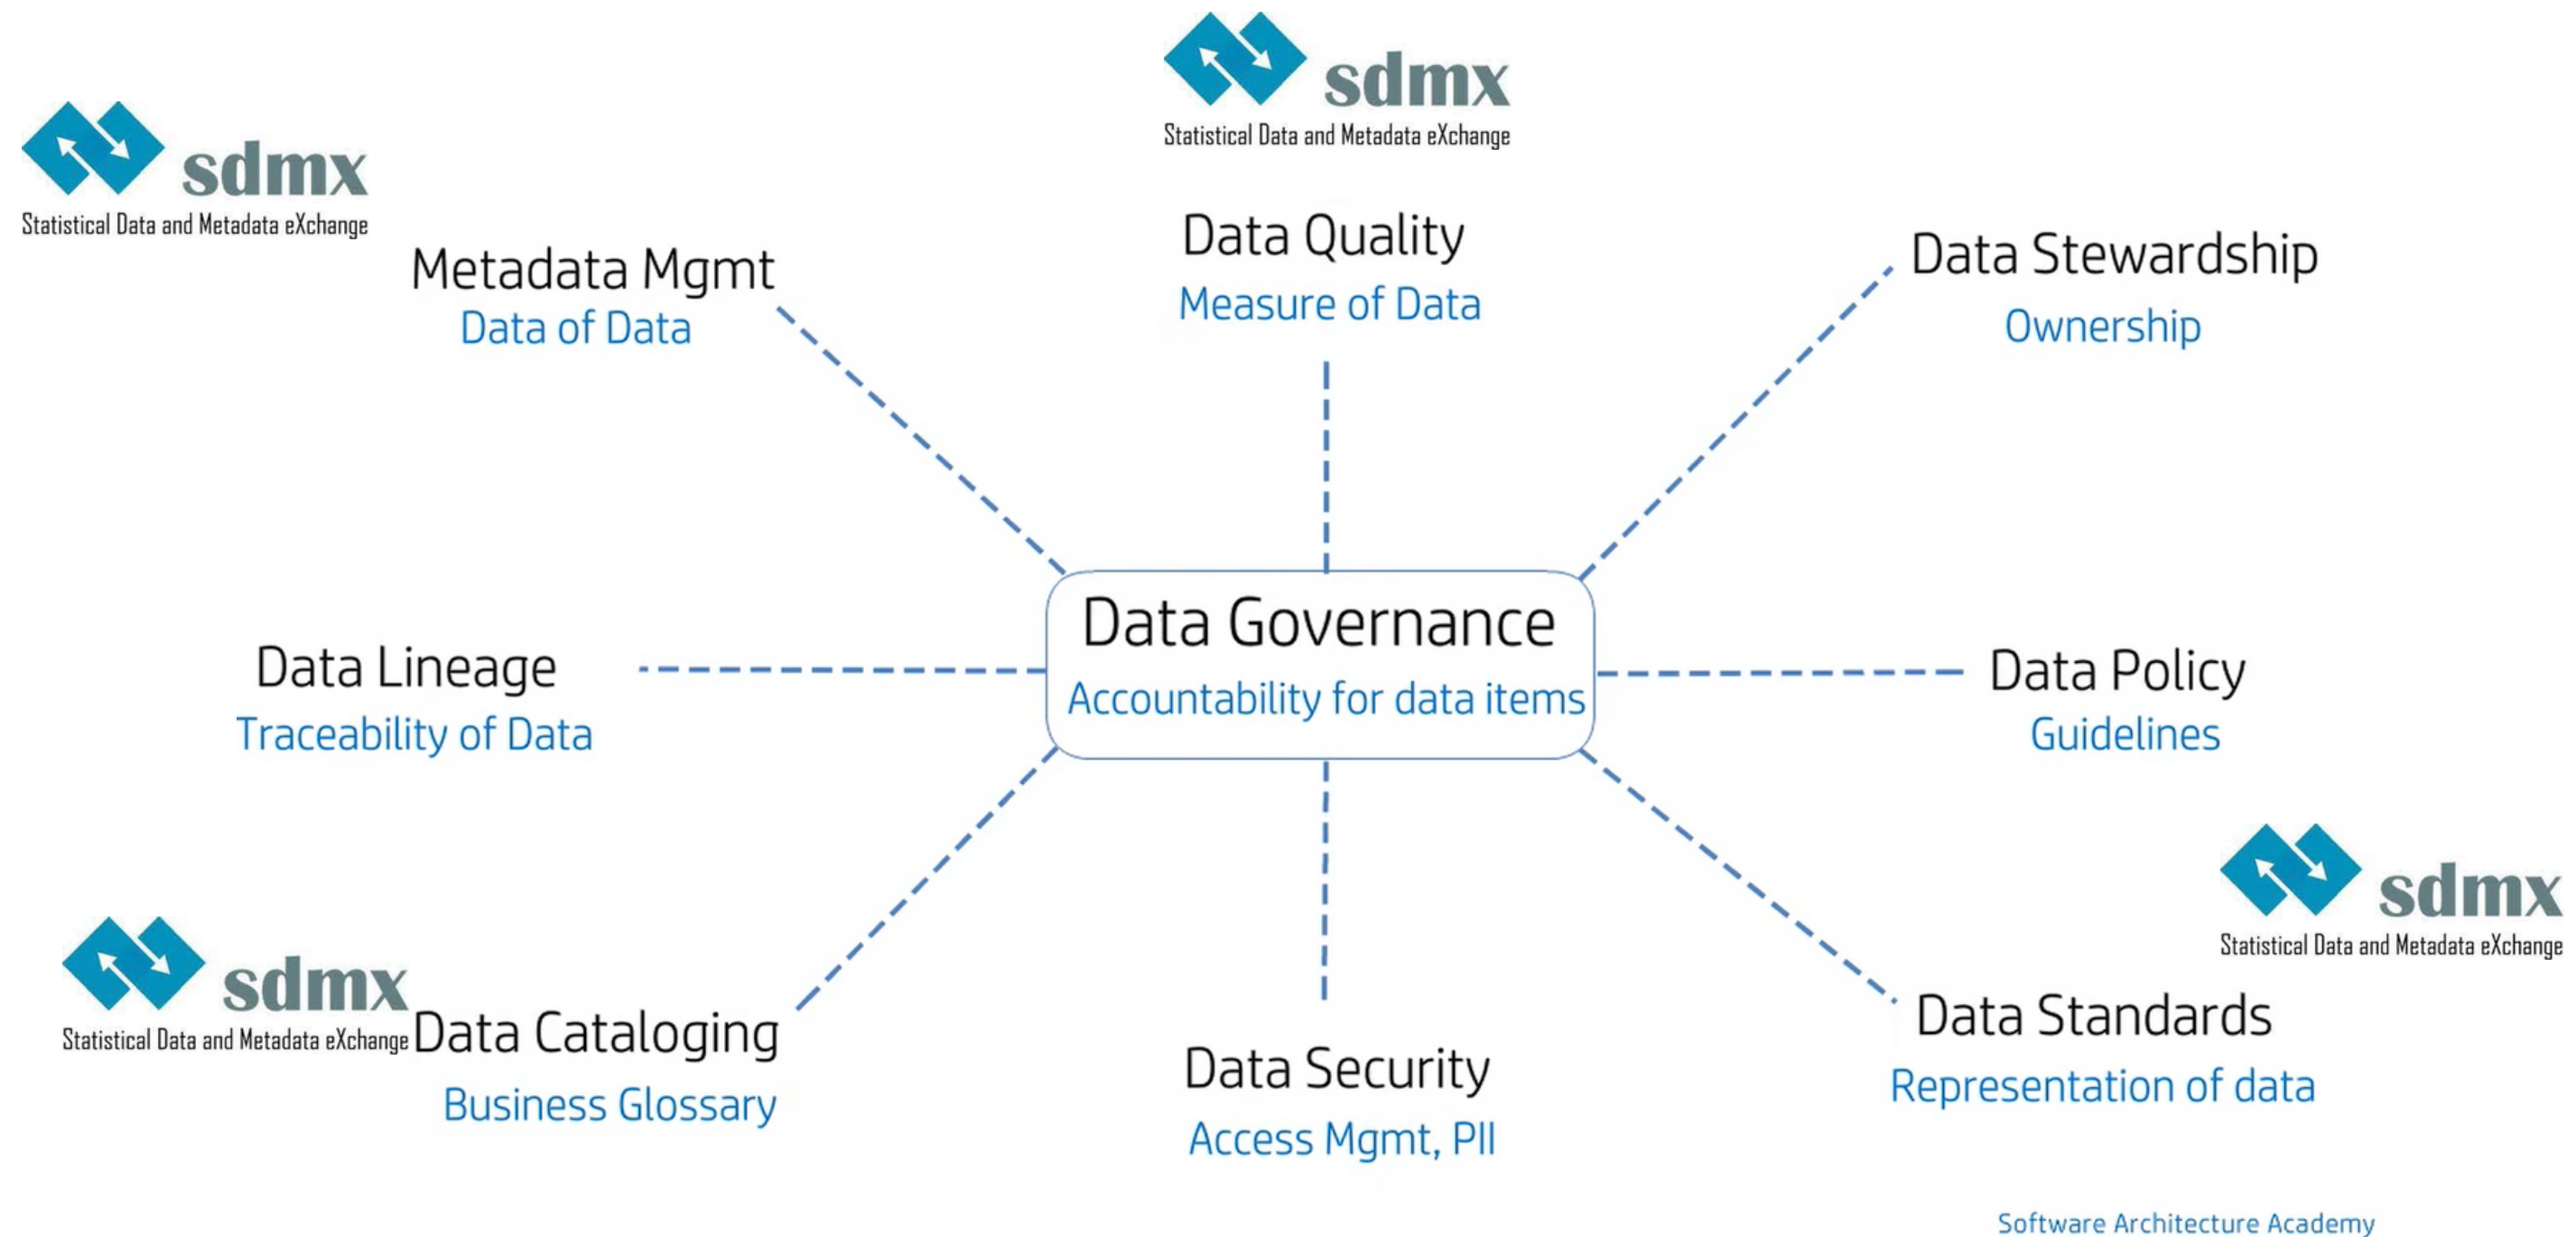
sdmx
Statistical Data and Metadata eXchange

sdmx
Statistical Data and Metadata eXchange

Metadata Mgmt
Data of Data

Data Quality
Measure of Data

Data Stewardship
Ownership

Data Lineage
Traceability of Data

Data Governance
Accountability for data items

Data Policy
Guidelines

sdmx
Statistical Data and Metadata eXchange

sdmx
Statistical Data and Metadata eXchange

Data Cataloging
Business Glossary

Data Security
Access Mgmt, PII

Data Standards
Representation of data

Software Architecture Academy